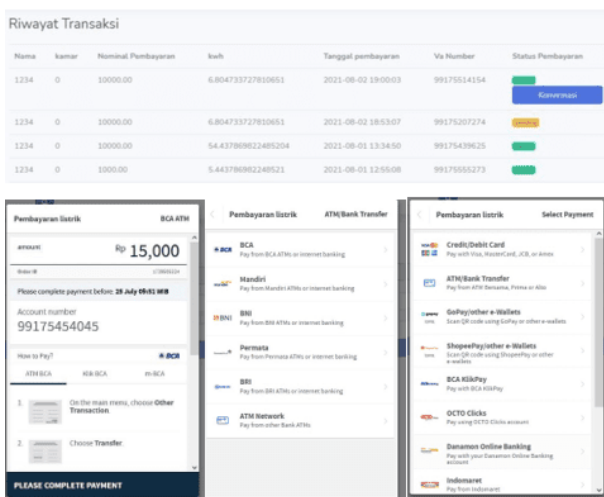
Riwayat Transaksi

| Nama | kamar | Nominal Pembayaran | kwh | Tanggal pembayaran | Va Number | Status Pembayaran |
|---|---|---|---|---|---|---|
| 1234 | 0 | 10000.00 | 6.804733727810651 | 2021-08-02 19:00:03 | 99175514154 | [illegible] Konversasi |
| 1234 | 0 | 10000.00 | 6.804733727810651 | 2021-08-02 18:53:07 | 99175207274 | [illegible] |
| 1234 | 0 | 10000.00 | 54.437869822485204 | 2021-08-01 13:34:50 | 99175439625 | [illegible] |
| 1234 | 0 | 1000.00 | 5.443786982248521 | 2021-08-01 12:55:08 | 99175555273 | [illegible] |

Pembayaran listrik BCA ATM
amount Rp 15,000
Order ID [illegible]
Please complete payment before: 29 July 09:51 WIB
Account number
99175454045
How to Pay? BCA
ATM BCA Klik BCA m-BCA
1. On the main menu, choose Other Transaction
2. Choose Transfer
PLEASE COMPLETE PAYMENT

Pembayaran listrik ATM/Bank Transfer
BCA
Pay from BCA ATMs or internet banking
Mandiri
Pay from Mandiri ATMs or internet banking
BNI
Pay from BNI ATMs or internet banking
Permata
Pay from Permata ATMs or internet banking
BRI
Pay from BRI ATMs or internet banking
ATM Network
Pay from other Bank ATMs

Pembayaran listrik Select Payment
Credit/Debit Card
Pay with Visa, MasterCard, JCB, or Amex
ATM/Bank Transfer
Pay from ATM Bersama, Prima or Alto
GoPay/other e-Wallets
Scan QR code using GoPay or other e-wallets
ShopeePay/other e-Wallets
Scan QR code using ShopeePay or other e-wallets
BCA KlikPay
Pay with BCA KlikPay
OCTO Clicks
Pay using OCTO Clicks account
Danamon Online Banking
Pay with your Danamon Online Banking account
Indomaret
Pay from Indomaret